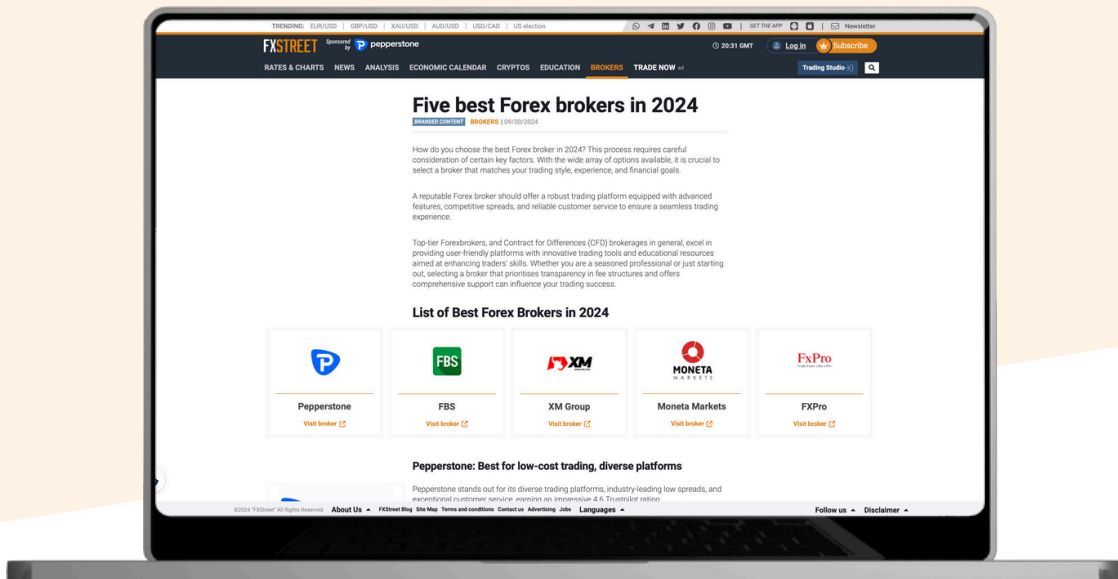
TRENDING: EUR/USD | GBP/USD | XAU/USD | AUD/USD | USD/CAD | US election

GET THE APP | Newsletter

FXSTREET Sponsored by pepperstone

20:31 GMT Log in Subscribe

RATES & CHARTS NEWS ANALYSIS ECONOMIC CALENDAR CRYPTOS EDUCATION BROKERS TRADE NOW ad

Trading Studio

Five best Forex brokers in 2024

BRANDED CONTENT BROKERS | 09/30/2024

How do you choose the best Forex broker in 2024? This process requires careful consideration of certain key factors. With the wide array of options available, it is crucial to select a broker that matches your trading style, experience, and financial goals.

A reputable Forex broker should offer a robust trading platform equipped with advanced features, competitive spreads, and reliable customer service to ensure a seamless trading experience.

Top-tier Forexbrokers, and Contract for Differences (CFD) brokerages in general, excel in providing user-friendly platforms with innovative trading tools and educational resources aimed at enhancing traders' skills. Whether you are a seasoned professional or just starting out, selecting a broker that prioritises transparency in fee structures and offers comprehensive support can influence your trading success.

List of Best Forex Brokers in 2024

FBS

XM

MONETA MARKETS

FxPro

Pepperstone
Visit broker

FBS
Visit broker

XM Group
Visit broker

Moneta Markets
Visit broker

FXPro
Visit broker

Pepperstone: Best for low-cost trading, diverse platforms

Pepperstone stands out for its diverse trading platforms, industry-leading low spreads, and exceptional customer service, earning an impressive 4.6 Trustpilot rating.

©2024 "FXStreet" All Rights Reserved About Us FXStreet Blog Site Map Terms and conditions Contact us Advertising Jobs Languages Follow us Disclaimer